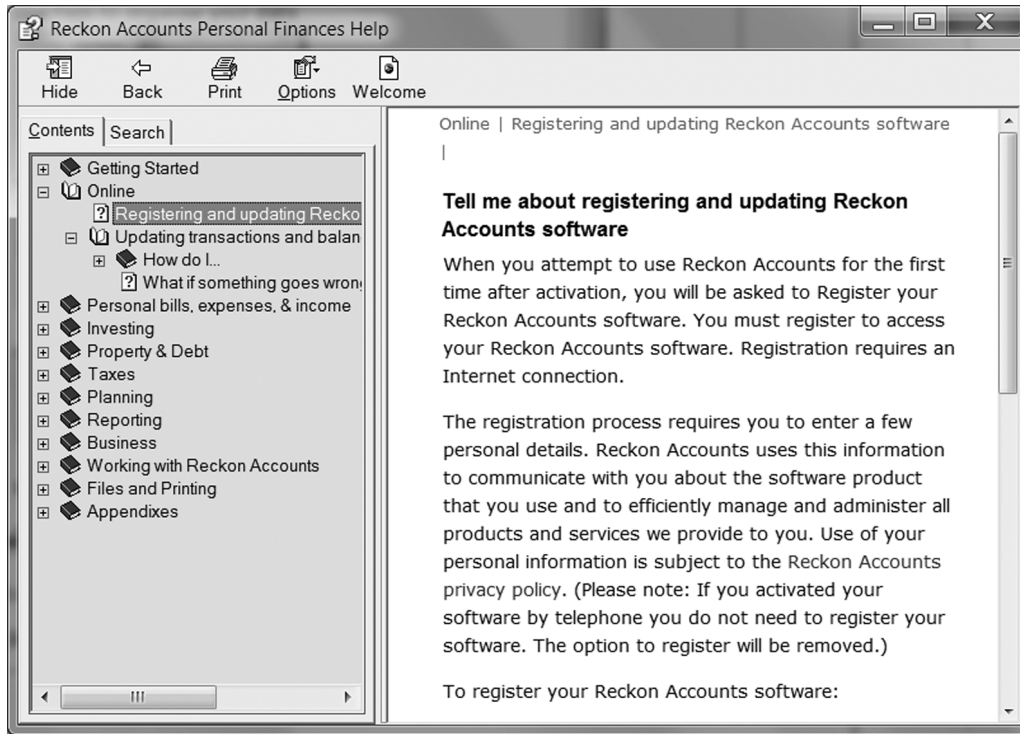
Reckon Accounts Personal Finances Help

Hide
Back
Print
Options
Welcome

Contents
Search

Getting Started
Online
Registering and updating Recko
Updating transactions and balan
How do I...
What if something goes wron
Personal bills, expenses, & income
Investing
Property & Debt
Taxes
Planning
Reporting
Business
Working with Reckon Accounts
Files and Printing
Appendixes

Online | Registering and updating Reckon Accounts software
|

Tell me about registering and updating Reckon Accounts software

When you attempt to use Reckon Accounts for the first time after activation, you will be asked to Register your Reckon Accounts software. You must register to access your Reckon Accounts software. Registration requires an Internet connection.

The registration process requires you to enter a few personal details. Reckon Accounts uses this information to communicate with you about the software product that you use and to efficiently manage and administer all products and services we provide to you. Use of your personal information is subject to the Reckon Accounts privacy policy. (Please note: If you activated your software by telephone you do not need to register your software. The option to register will be removed.)

To register your Reckon Accounts software: